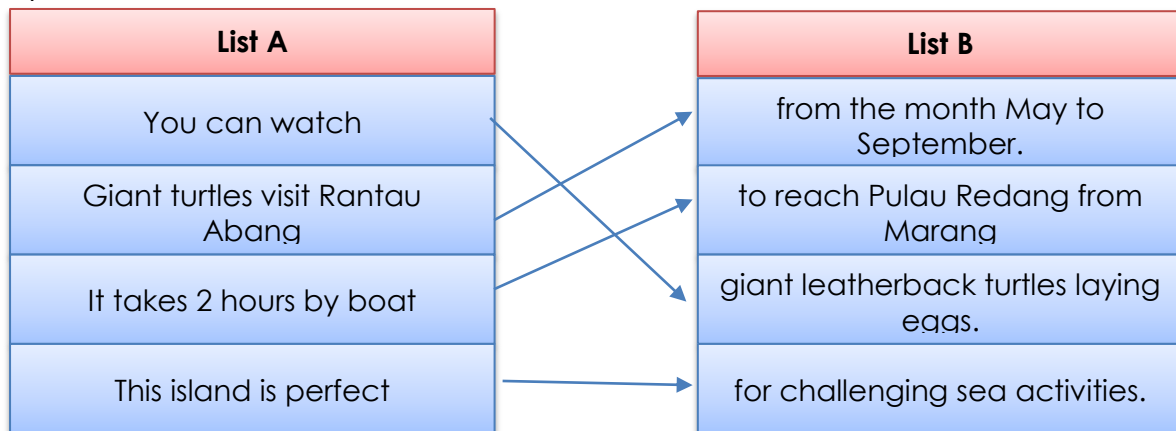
| List A |
|---|
| You can watch |
| Giant turtles visit Rantau Abang |
| It takes 2 hours by boat |
| This island is perfect |

| List B |
|---|
| from the month May to September. |
| to reach Pulau Redang from Marang |
| giant leatherback turtles laying eggs. |
| for challenging sea activities. |